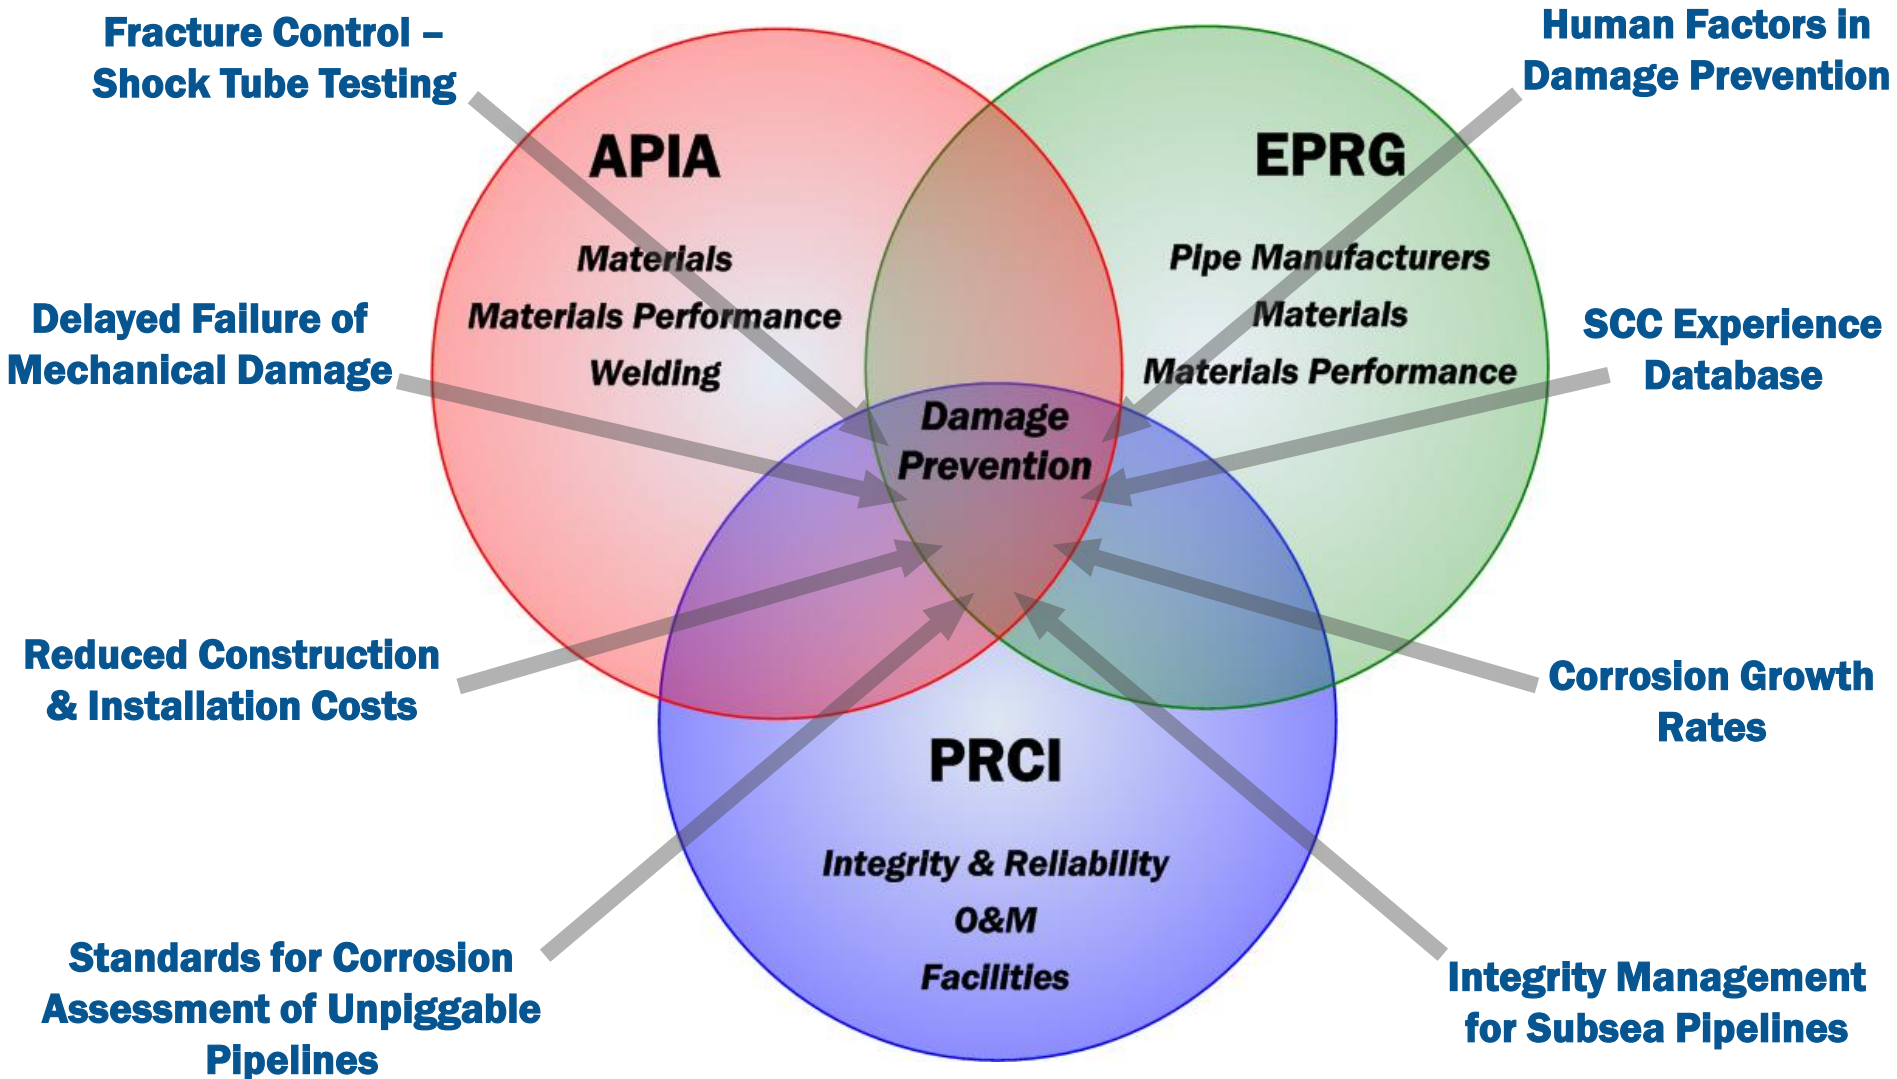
Fracture Control – Shock Tube Testing

Human Factors in Damage Prevention

APIA

Materials

Materials Performance

Welding

EPRG

Pipe Manufacturers

Materials

Materials Performance

Delayed Failure of Mechanical Damage

SCC Experience Database

Damage Prevention

Reduced Construction & Installation Costs

Corrosion Growth Rates

PRCI

Integrity & Reliability

O&M

Facilities

Standards for Corrosion Assessment of Unpiggable Pipelines

Integrity Management for Subsea Pipelines